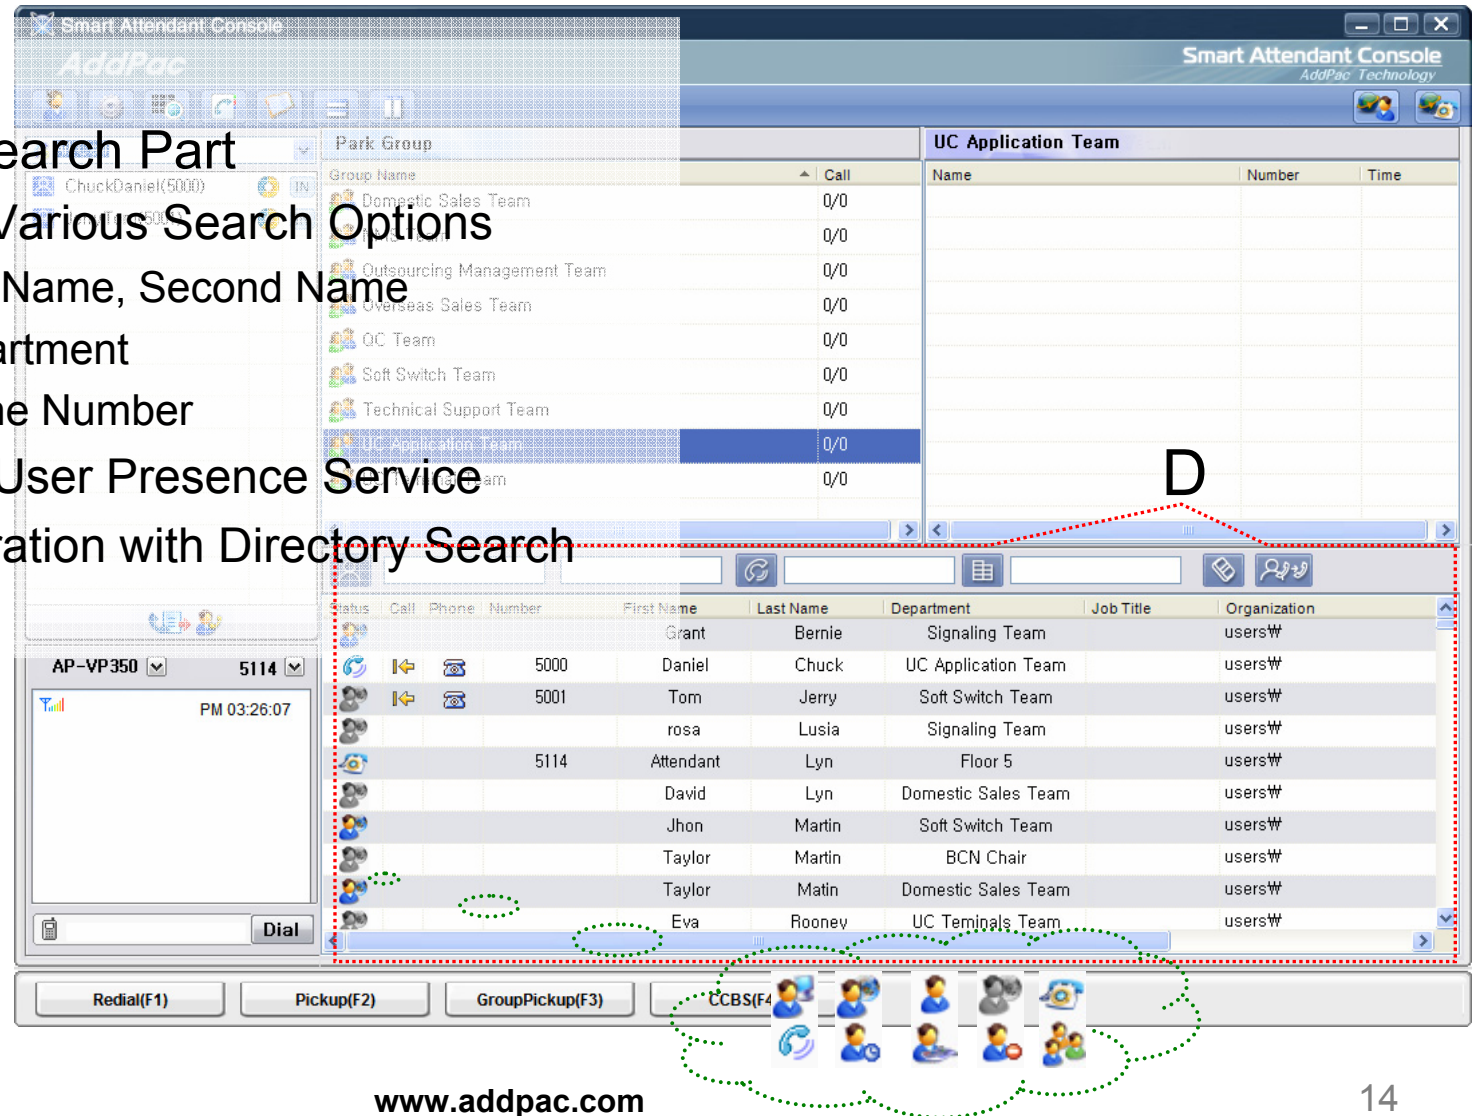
Smart Attendant Console

AddPac

Smart Attendant Console
AddPac Technology

earch Part
Various Search Options
Name, Second Name
artment
e Number
User Presence Service
ation with Directory Search

ChuckDaniel(5000)

Park Group

| Group Name | Call |
|---|---|
| Domestic Sales Team | 0/0 |
| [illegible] Team | 0/0 |
| Outsourcing Management Team | 0/0 |
| Overseas Sales Team | 0/0 |
| QC Team | 0/0 |
| Soft Switch Team | 0/0 |
| Technical Support Team | 0/0 |
| UC Application Team | 0/0 |
| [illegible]am | 0/0 |

UC Application Team

| Name | Number | Time |
|---|---|---|

D

| Status | Call | Phone | Number | First Name | Last Name | Department | Job Title | Organization |
|---|---|---|---|---|---|---|---|---|
| | | | | Grant | Bernie | Signaling Team | | users₩ |
| | | | 5000 | Daniel | Chuck | UC Application Team | | users₩ |
| | | | 5001 | Tom | Jerry | Soft Switch Team | | users₩ |
| | | | | rosa | Lusia | Signaling Team | | users₩ |
| | | | 5114 | Attendant | Lyn | Floor 5 | | users₩ |
| | | | | David | Lyn | Domestic Sales Team | | users₩ |
| | | | | Jhon | Martin | Soft Switch Team | | users₩ |
| | | | | Taylor | Martin | BCN Chair | | users₩ |
| | | | | Taylor | Matin | Domestic Sales Team | | users₩ |
| | | | | Eva | Rooney | UC Teminals Team | | users₩ |

AP-VP350 5114

PM 03:26:07

Dial

Redial(F1) Pickup(F2) GroupPickup(F3) CCBS(F4

www.addpac.com

14